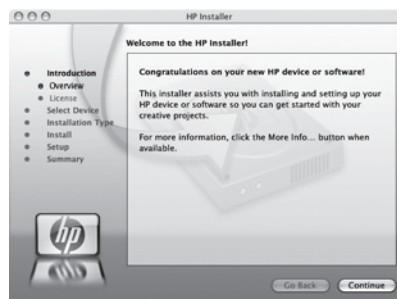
HP Installer

Welcome to the HP Installer!

Introduction
Overview
License
Select Device
Installation Type
Install
Setup
Summary

Congratulations on your new HP device or software!

This installer assists you with installing and setting up your HP device or software so you can get started with your creative projects.

For more information, click the More Info... button when available.

hp

Go Back

Continue